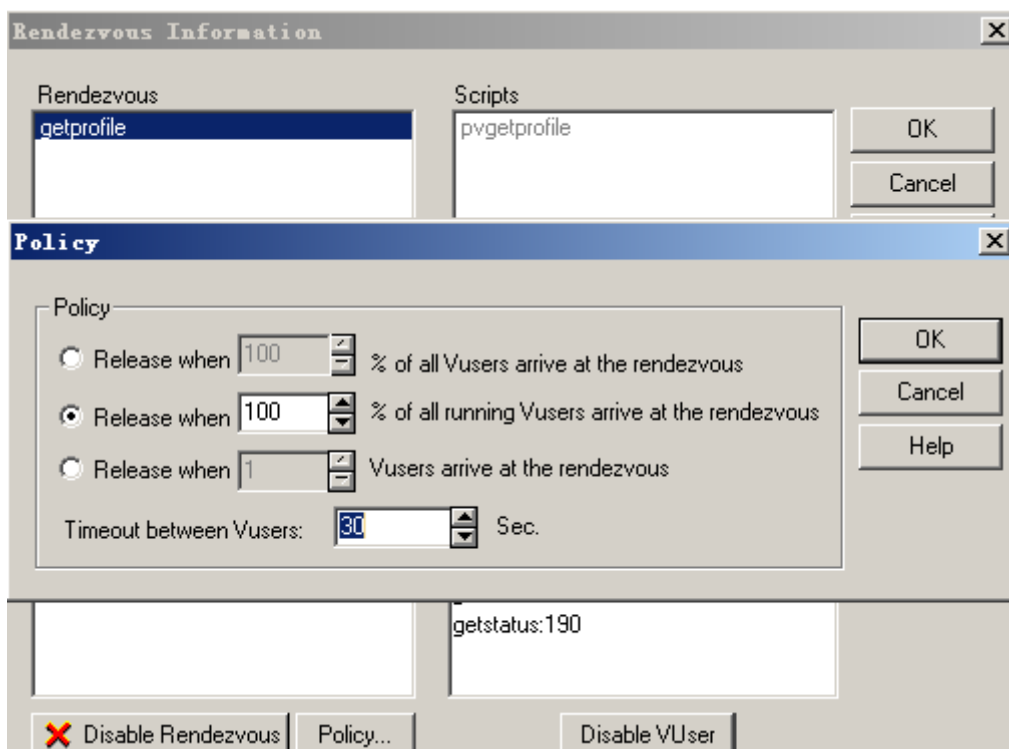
Rendezvous Information

Rendezvous
getprofile

Scripts
pvgetprofile

OK
Cancel

Policy

Policy
Release when 100 % of all Vusers arrive at the rendezvous
Release when 100 % of all running Vusers arrive at the rendezvous
Release when 1 Vusers arrive at the rendezvous
Timeout between Vusers: 30 Sec.

OK
Cancel
Help

getstatus:190

Disable Rendezvous
Policy...
Disable VUser